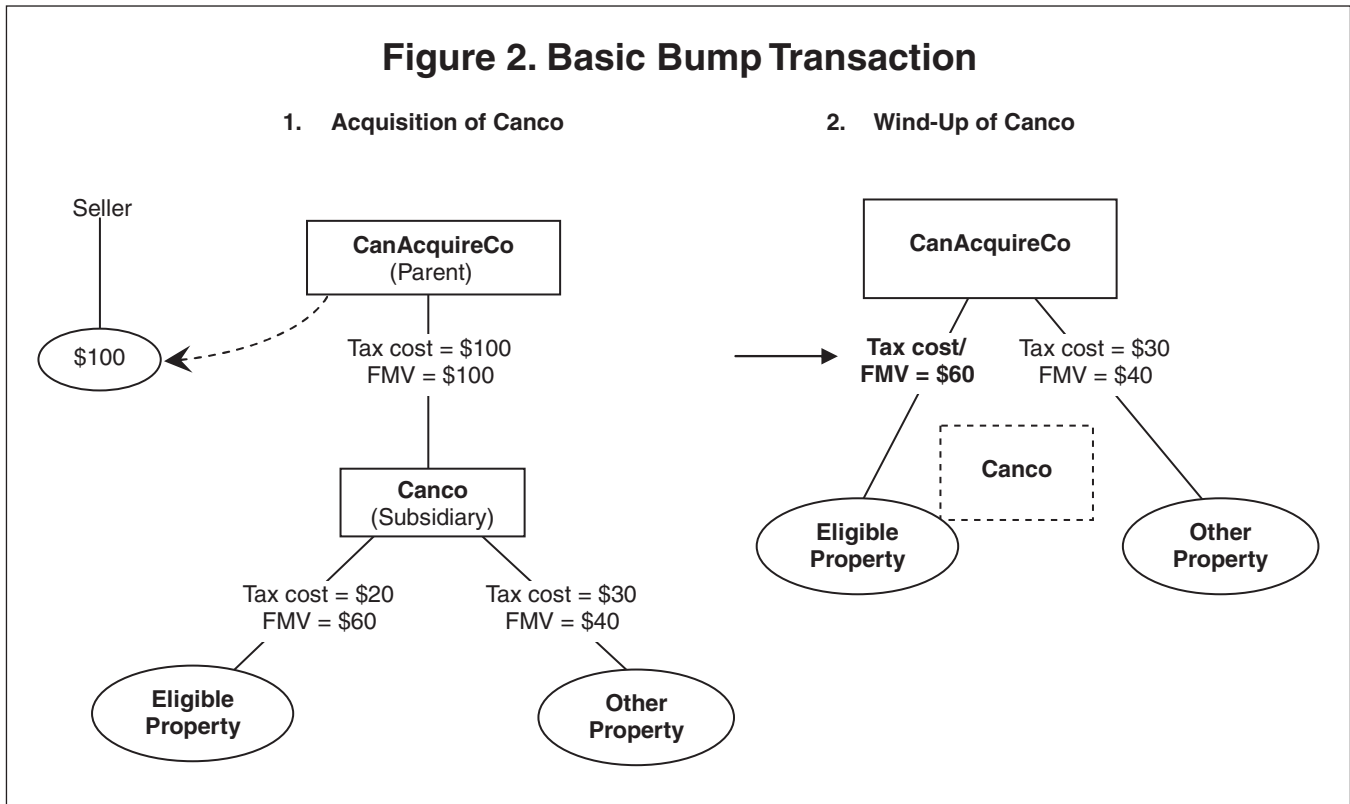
Figure 2. Basic Bump Transaction

1. Acquisition of Canco

Seller

$100

CanAcquireCo
(Parent)

Tax cost = $100
FMV = $100

Canco
(Subsidiary)

Tax cost = $20
FMV = $60

Tax cost = $30
FMV = $40

Eligible Property

Other Property

2. Wind-Up of Canco

CanAcquireCo

Tax cost/
FMV = $60

Tax cost = $30
FMV = $40

Canco

Eligible Property

Other Property